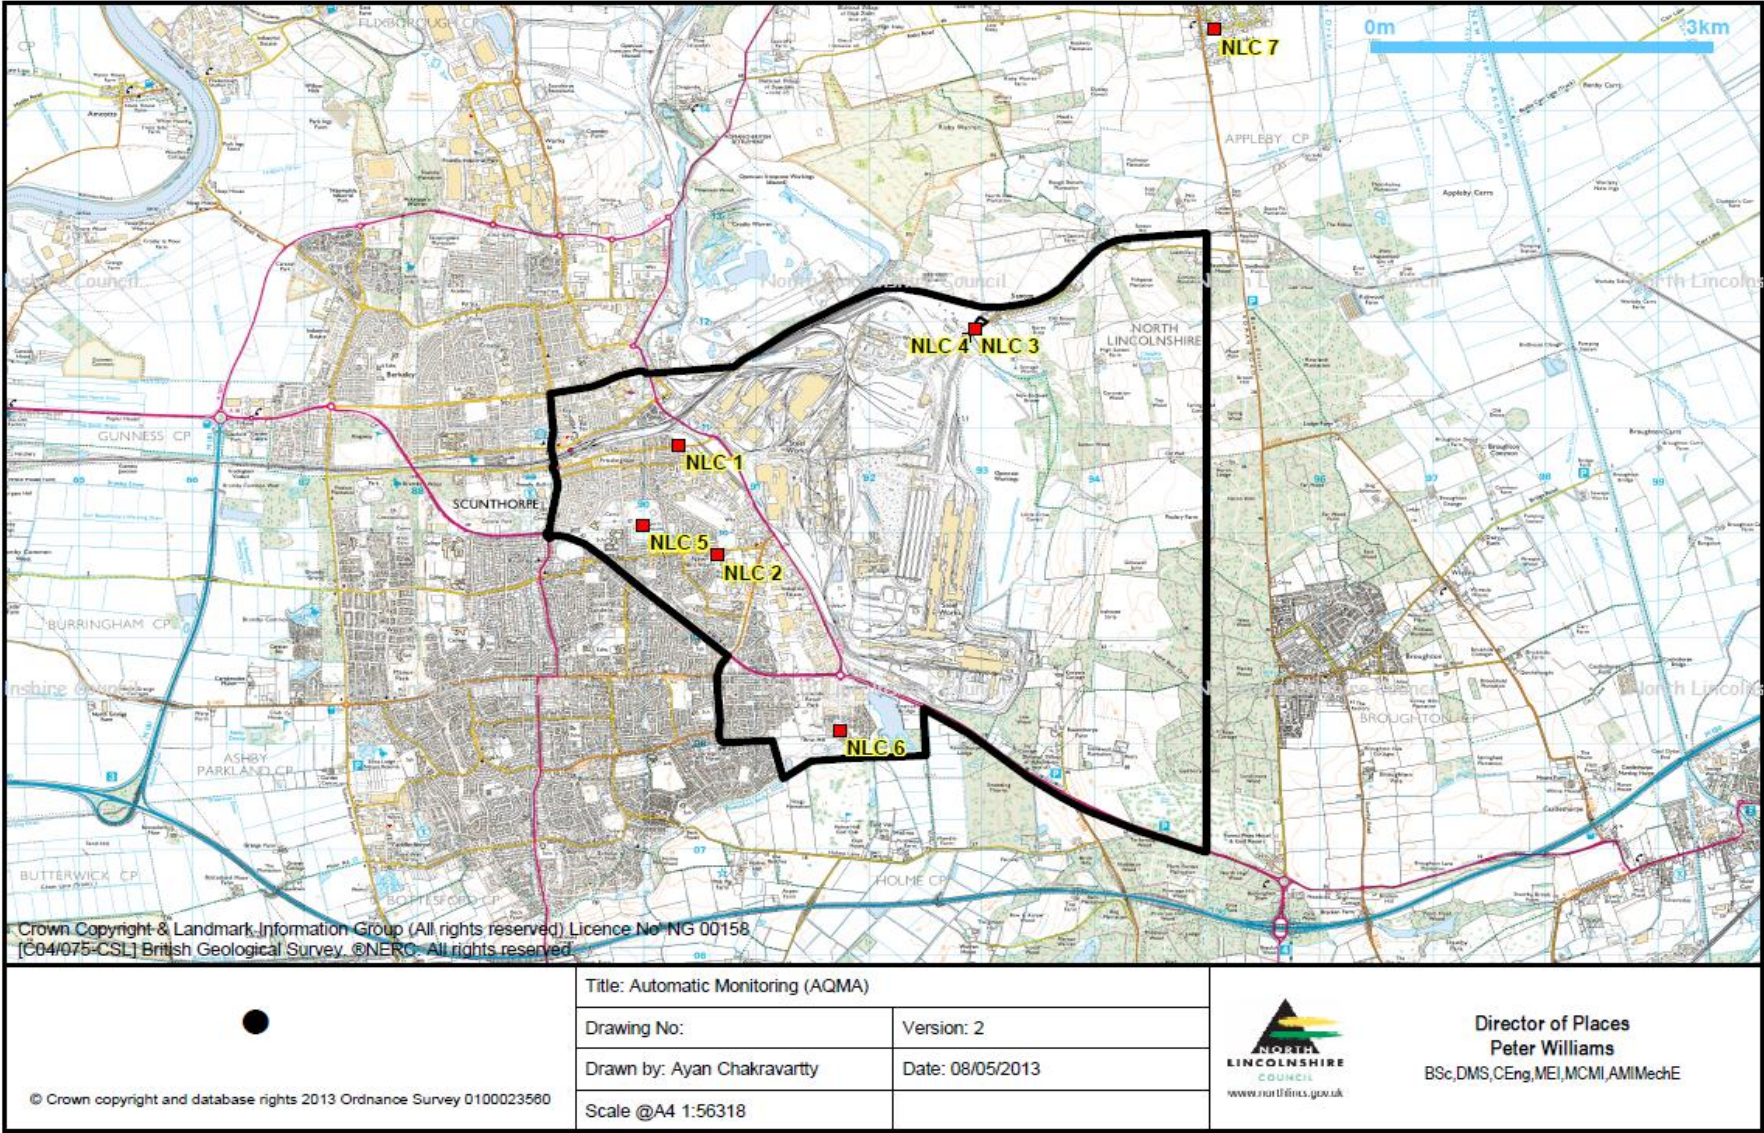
0m 3km

NLC 7

APPLEBY CP

NLC 4 NLC 3

NORTH LINCOLNSHIRE

GUNNESS CP

NLC 1

SCUNTHORPE

NLC 5

NLC 2

BURRINGHAM CP

NLC 6

ASHBY PARKLAND CP

BROUGHTON CP

HOLME CP

BUTTERWICK CP

BOTTESFORD

Crown Copyright & Landmark Information Group (All rights reserved) Licence No NG 00158 [C04/075-CSL] British Geological Survey. ®NERC. All rights reserved

© Crown copyright and database rights 2013 Ordnance Survey 0100023560

| Title: Automatic Monitoring (AQMA) | |
|---|---|
| Drawing No: | Version: 2 |
| Drawn by: Ayan Chakravartty | Date: 08/05/2013 |
| Scale @A4 1:56318 | |

NORTH LINCOLNSHIRE COUNCIL
www.northlincs.gov.uk

Director of Places
Peter Williams
BSc,DMS,CEng,MEI,MCMI,AMIMechE